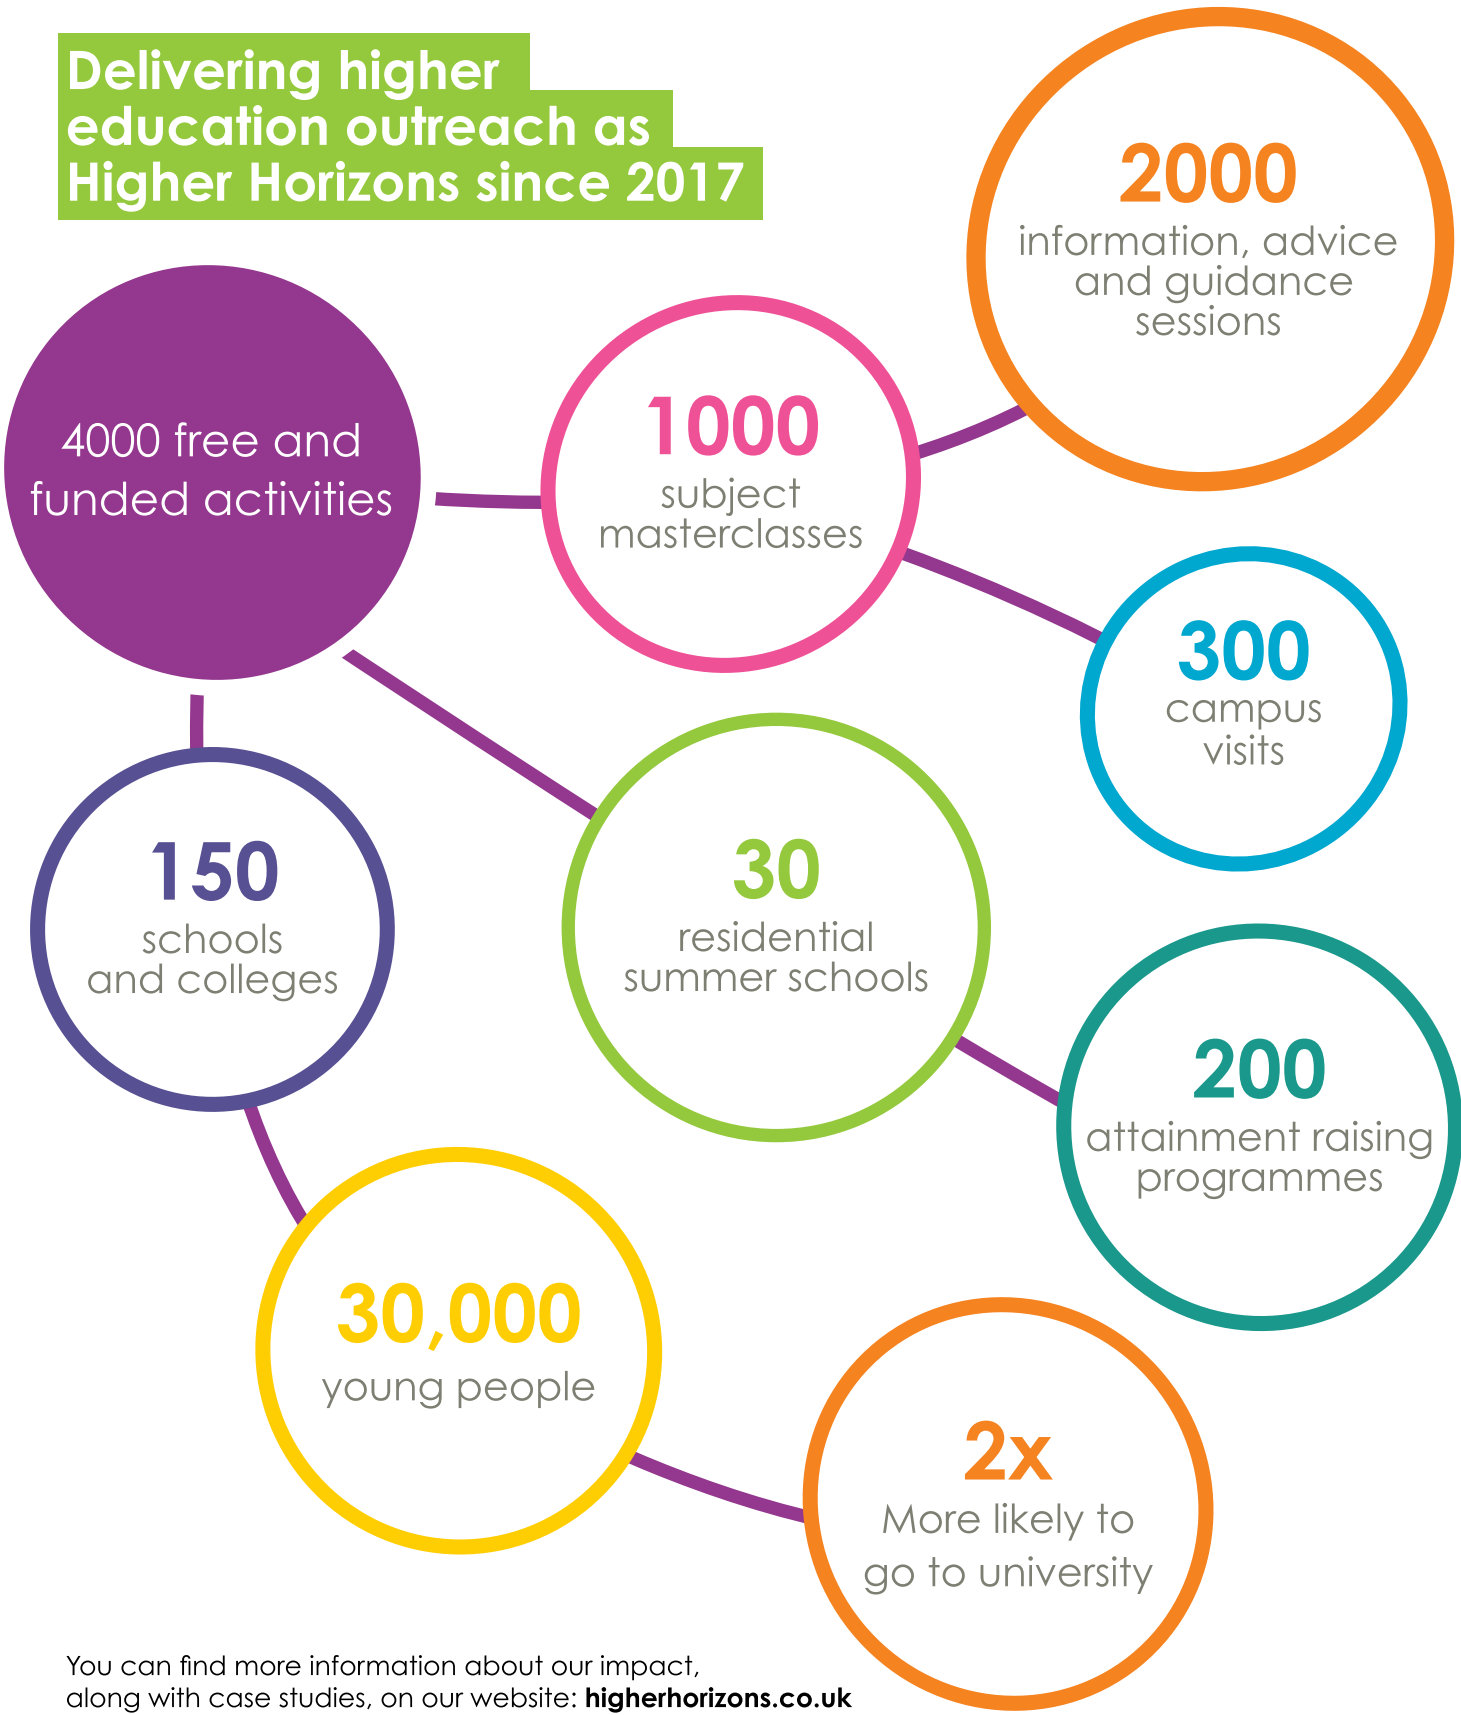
Delivering higher education outreach as Higher Horizons since 2017

2000
information, advice and guidance sessions

4000 free and funded activities

1000
subject masterclasses

300
campus visits

150
schools and colleges

30
residential summer schools

200
attainment raising programmes

30,000
young people

2x
More likely to go to university

You can find more information about our impact, along with case studies, on our website: higherhorizons.co.uk